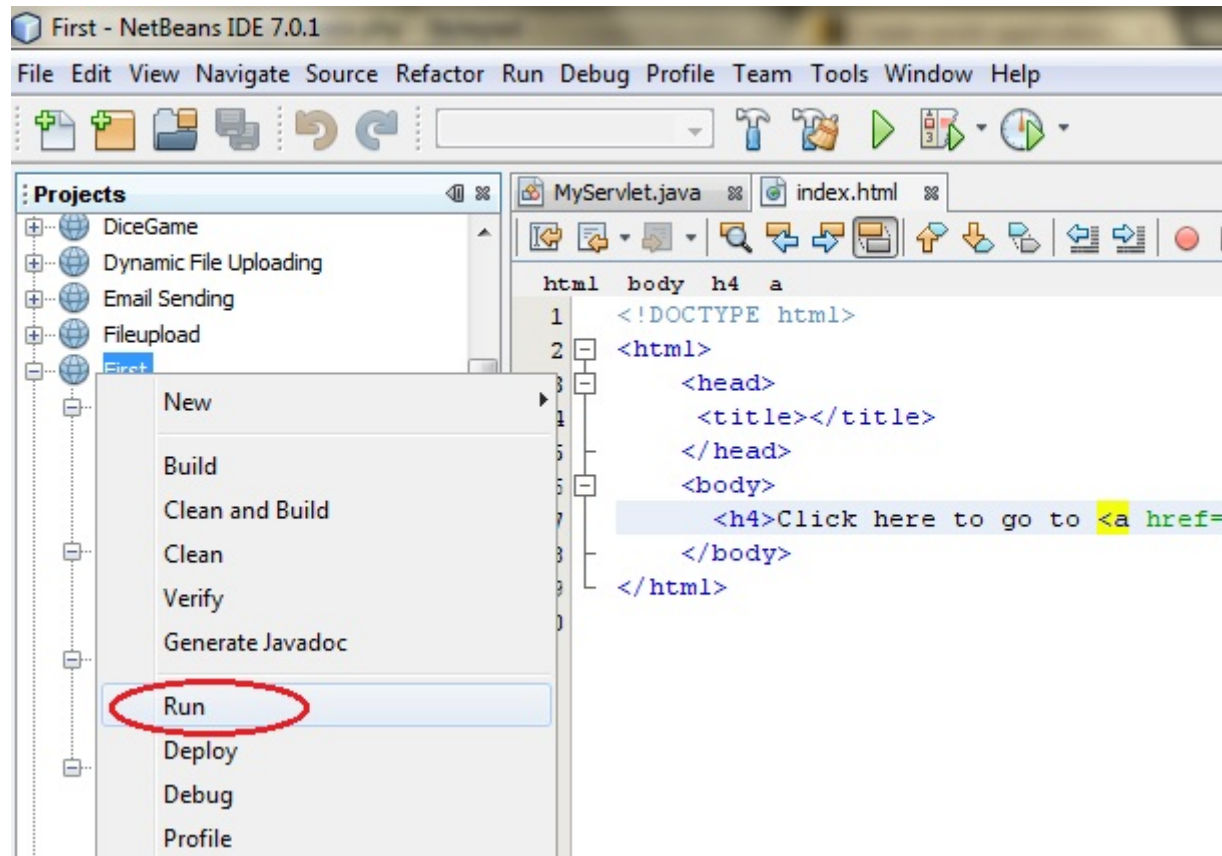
First - NetBeans IDE 7.0.1

File Edit View Navigate Source Refactor Run Debug Profile Team Tools Window Help

Projects

DiceGame
Dynamic File Uploading
Email Sending
Fileupload
First

New
Build
Clean and Build
Clean
Verify
Generate Javadoc
Run
Deploy
Debug
Profile

MyServlet.java
index.html

html body h4 a

1 <!DOCTYPE html>
2 <html>
3 <head>
4 <title></title>
5 </head>
6 <body>
7 <h4>Click here to go to <a href=
8 </body>
9 </html>
10